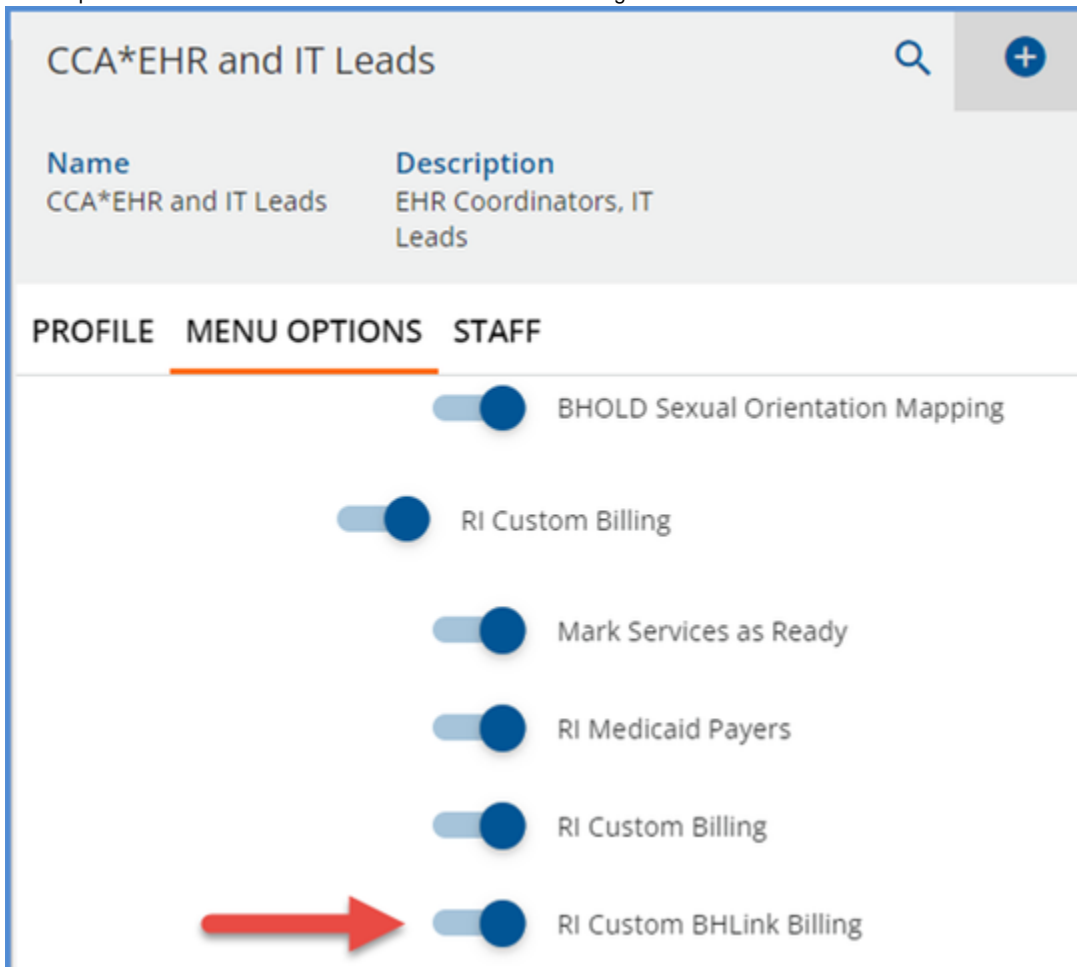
CCA*EHR and IT Leads

Name
CCA*EHR and IT Leads

Description
EHR Coordinators, IT Leads

PROFILE MENU OPTIONS STAFF

BHOLD Sexual Orientation Mapping

RI Custom Billing

Mark Services as Ready

RI Medicaid Payers

RI Custom Billing

RI Custom BHLink Billing